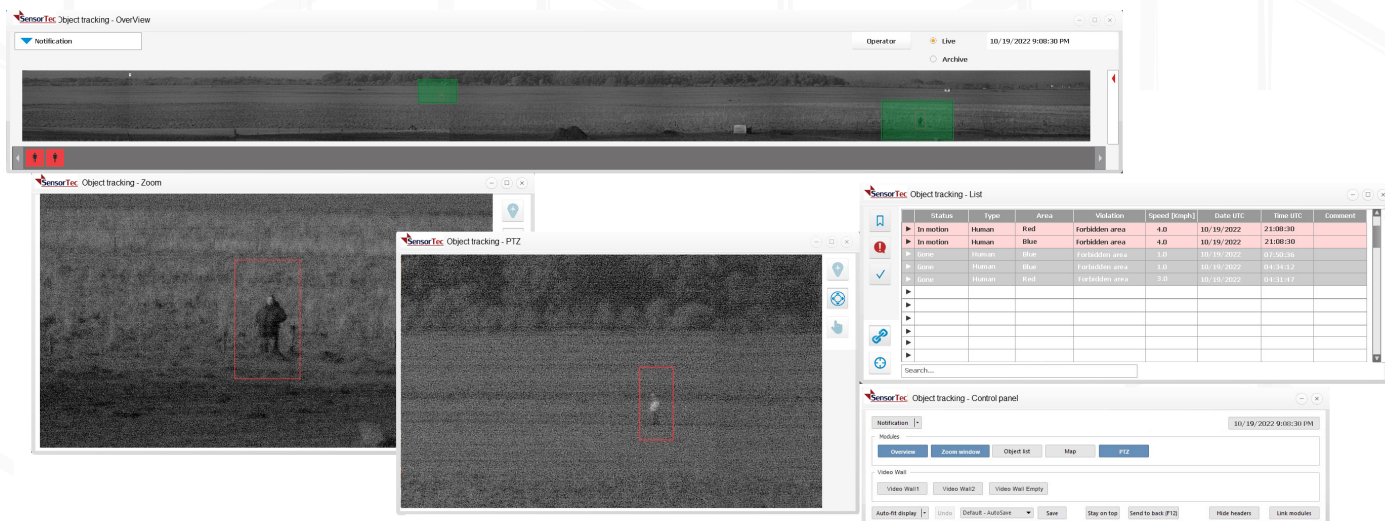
SensorTec Object tracking - OverView

Notification

Operator

Live

10/19/2022 9:08:30 PM

Archive

SensorTec Object tracking - Zoom

SensorTec Object tracking - PTZ

SensorTec Object tracking - List

| Status | Type | Area | Violation | Speed [Kmph] | Date UTC | Time UTC | Comment |
|---|---|---|---|---|---|---|---|
| In motion | Human | Red | Forbidden area | 4.0 | 10/19/2022 | 21:08:30 | |
| In motion | Human | Blue | Forbidden area | 4.0 | 10/19/2022 | 21:08:30 | |
| Gone | Human | Blue | Forbidden area | 1.0 | 10/19/2022 | 07:50:36 | |
| Gone | Human | Blue | Forbidden area | 1.0 | 10/19/2022 | 04:34:12 | |
| Gone | Human | Red | Forbidden area | 3.0 | 10/19/2022 | 04:31:47 | |

Search...

SensorTec Object tracking - Control panel

Notification

10/19/2022 9:08:30 PM

Modules

Overview Zoom window Object list Map PTZ

Video Wall

Video Wall1 Video Wall2 Video Wall Empty

Auto-fit display Undo Default - AutoSave Save Stay on top Send to back (F12) Hide headers Link modules